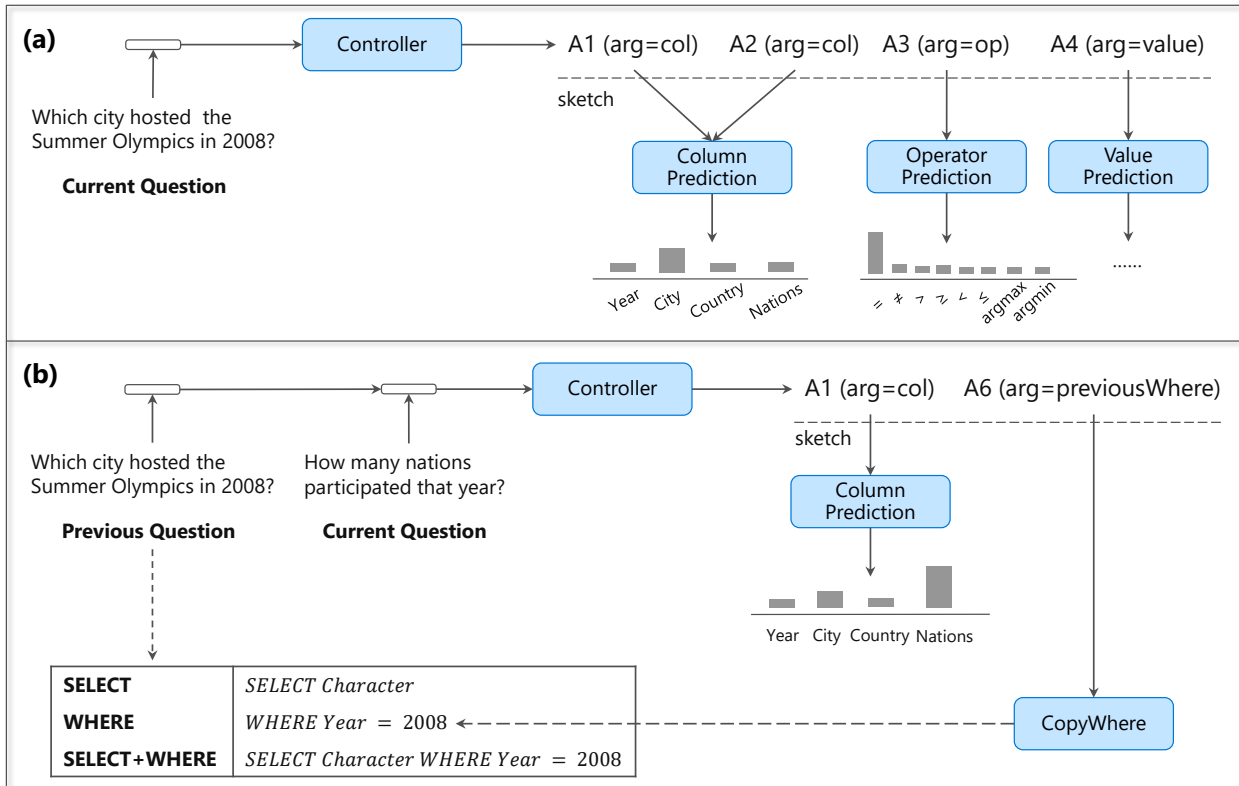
(a)

Which city hosted the Summer Olympics in 2008?

Current Question

Controller

A1 (arg=col) A2 (arg=col) A3 (arg=op) A4 (arg=value)

sketch

Column Prediction

Operator Prediction

Value Prediction

Year City Country Nations

= ≠ > ≥ < ≤ argmax argmin

......

(b)

Which city hosted the Summer Olympics in 2008?

Previous Question

How many nations participated that year?

Current Question

Controller

A1 (arg=col) A6 (arg=previousWhere)

sketch

Column Prediction

Year City Country Nations

| SELECT | $SELECT\ Character$ |
|---|---|
| WHERE | $WHERE\ Year\ =\ 2008$ |
| SELECT+WHERE | $SELECT\ Character\ WHERE\ Year\ =\ 2008$ |

CopyWhere